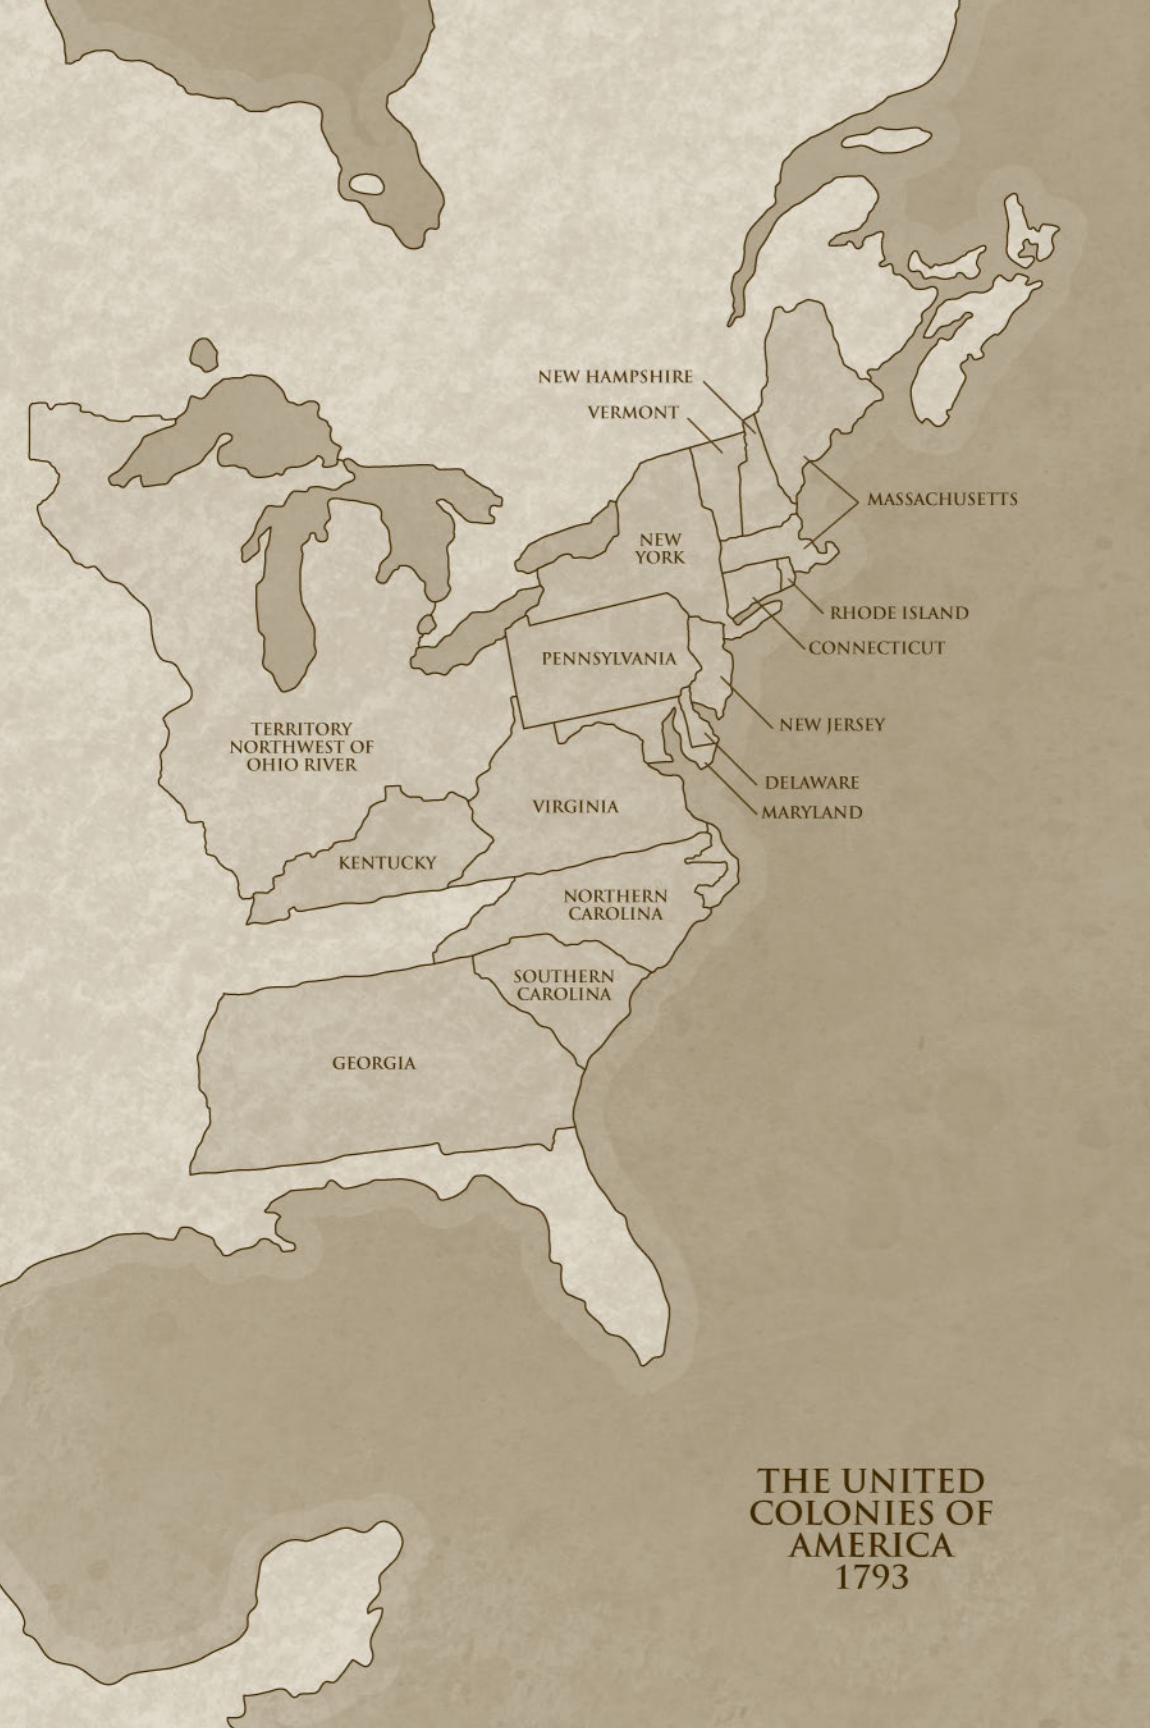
NEW HAMPSHIRE
VERMONT
MASSACHUSETTS
NEW YORK
RHODE ISLAND
CONNECTICUT
PENNSYLVANIA
NEW JERSEY
TERRITORY NORTHWEST OF OHIO RIVER
DELAWARE
MARYLAND
VIRGINIA
KENTUCKY
NORTHERN CAROLINA
SOUTHERN CAROLINA
GEORGIA

THE UNITED COLONIES OF AMERICA 1793